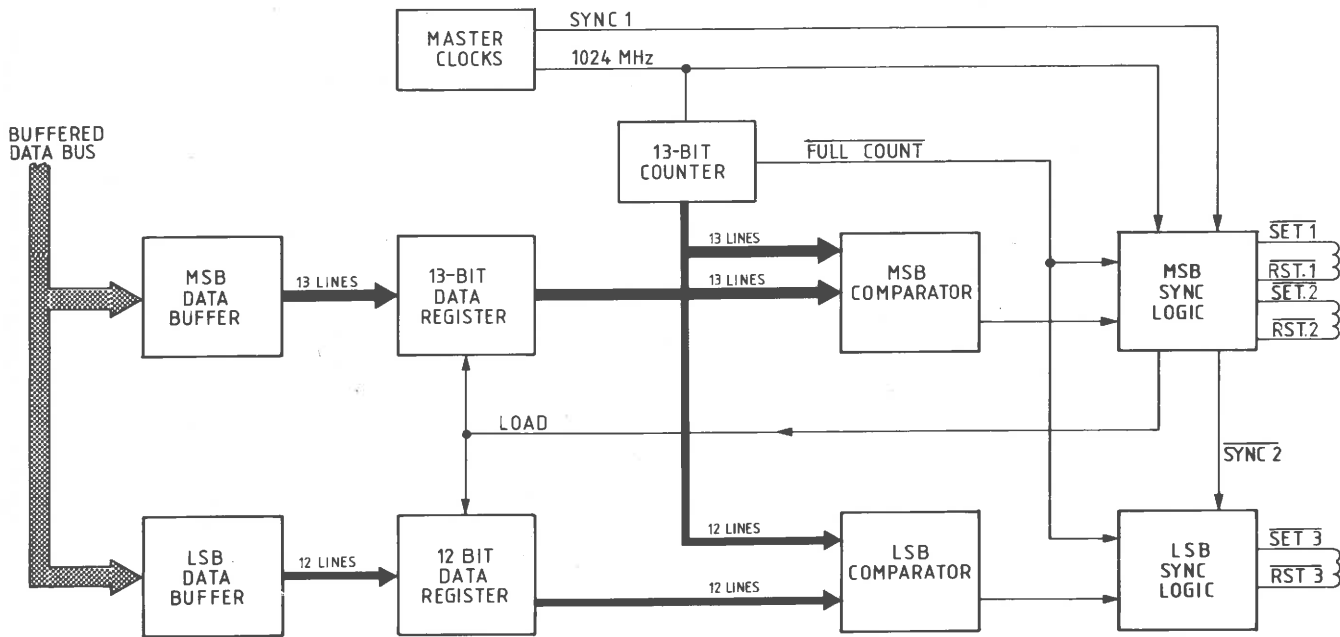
MASTER CLOCKS

SYNC 1

1024 MHz

BUFFERED DATA BUS

13-BIT COUNTER

$\overline{\text{FULL COUNT}}$

MSB DATA BUFFER

13 LINES

13-BIT DATA REGISTER

13 LINES

13 LINES

MSB COMPARATOR

MSB SYNC LOGIC

$\overline{\text{SET 1}}$

$\overline{\text{RST.1}}$

$\overline{\text{SET.2}}$

$\overline{\text{RST.2}}$

LOAD

$\overline{\text{SYNC 2}}$

12 LINES

LSB DATA BUFFER

12 LINES

12 BIT DATA REGISTER

12 LINES

LSB COMPARATOR

LSB SYNC LOGIC

$\overline{\text{SET 3}}$

$\overline{\text{RST 3}}$